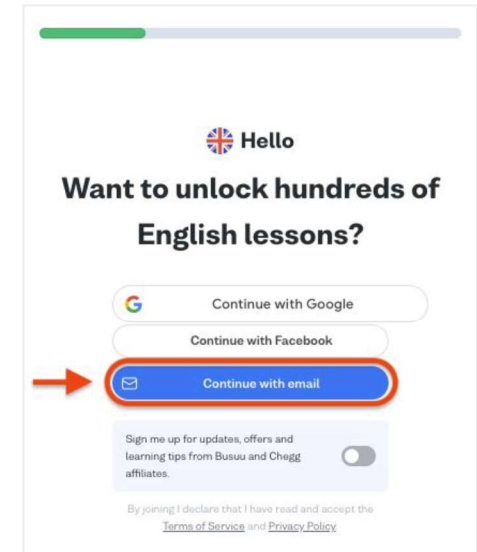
Hello

Want to unlock hundreds of English lessons?

G Continue with Google

Continue with Facebook

Continue with email

Sign me up for updates, offers and learning tips from Busuu and Chegg affiliates.

By joining I declare that I have read and accept the Terms of Service and Privacy Policy